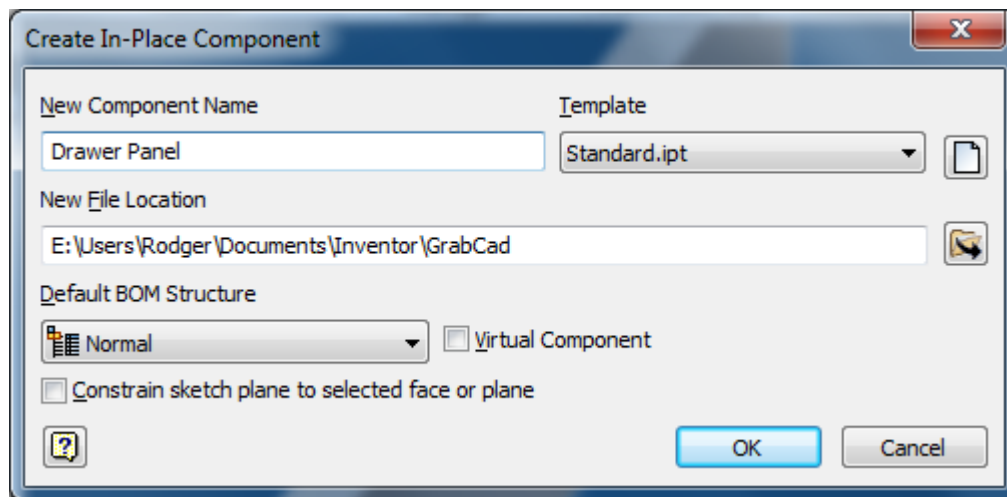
Create In-Place Component

New Component Name

Drawer Panel

Template

Standard.ipt

New File Location

E:\Users\Rodger\Documents\Inventor\GrabCad

Default BOM Structure

Normal

Virtual Component

Constrain sketch plane to selected face or plane

OK

Cancel